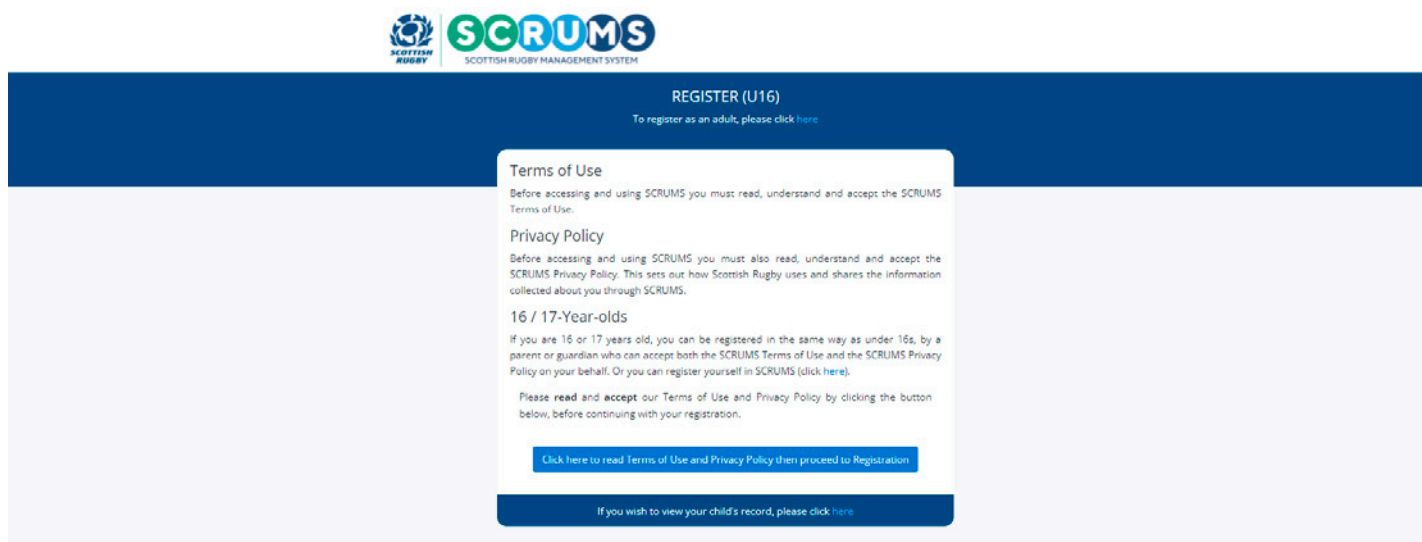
SCOTTISH RUGBY

SCRUMS

SCOTTISH RUGBY MANAGEMENT SYSTEM

REGISTER (U16)

To register as an adult, please click here

Terms of Use

Before accessing and using SCRUMS you must read, understand and accept the SCRUMS Terms of Use.

Privacy Policy

Before accessing and using SCRUMS you must also read, understand and accept the SCRUMS Privacy Policy. This sets out how Scottish Rugby uses and shares the information collected about you through SCRUMS.

16 / 17-Year-olds

If you are 16 or 17 years old, you can be registered in the same way as under 16s, by a parent or guardian who can accept both the SCRUMS Terms of Use and the SCRUMS Privacy Policy on your behalf. Or you can register yourself in SCRUMS (click here).

Please read and accept our Terms of Use and Privacy Policy by clicking the button below, before continuing with your registration.

Click here to read Terms of Use and Privacy Policy then proceed to Registration

If you wish to view your child's record, please click here